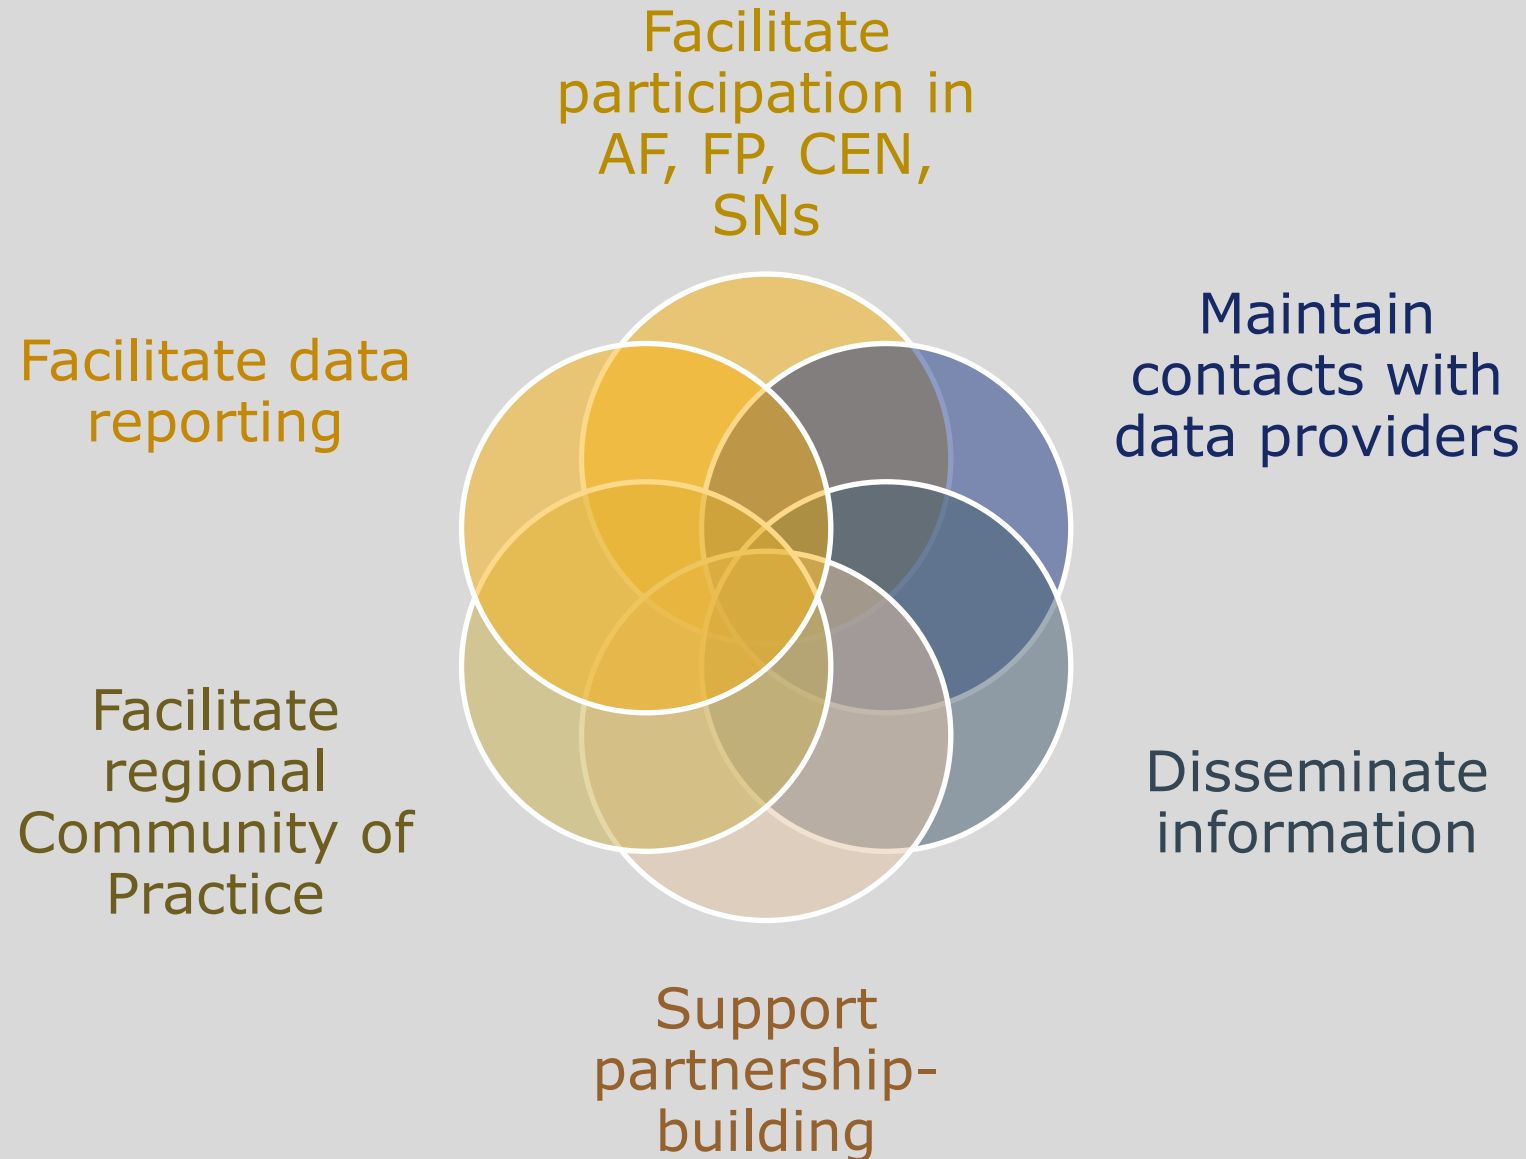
Facilitate participation in AF, FP, CEN, SNs

Maintain contacts with data providers

Disseminate information

Support partnership-building

Facilitate regional Community of Practice

Facilitate data reporting